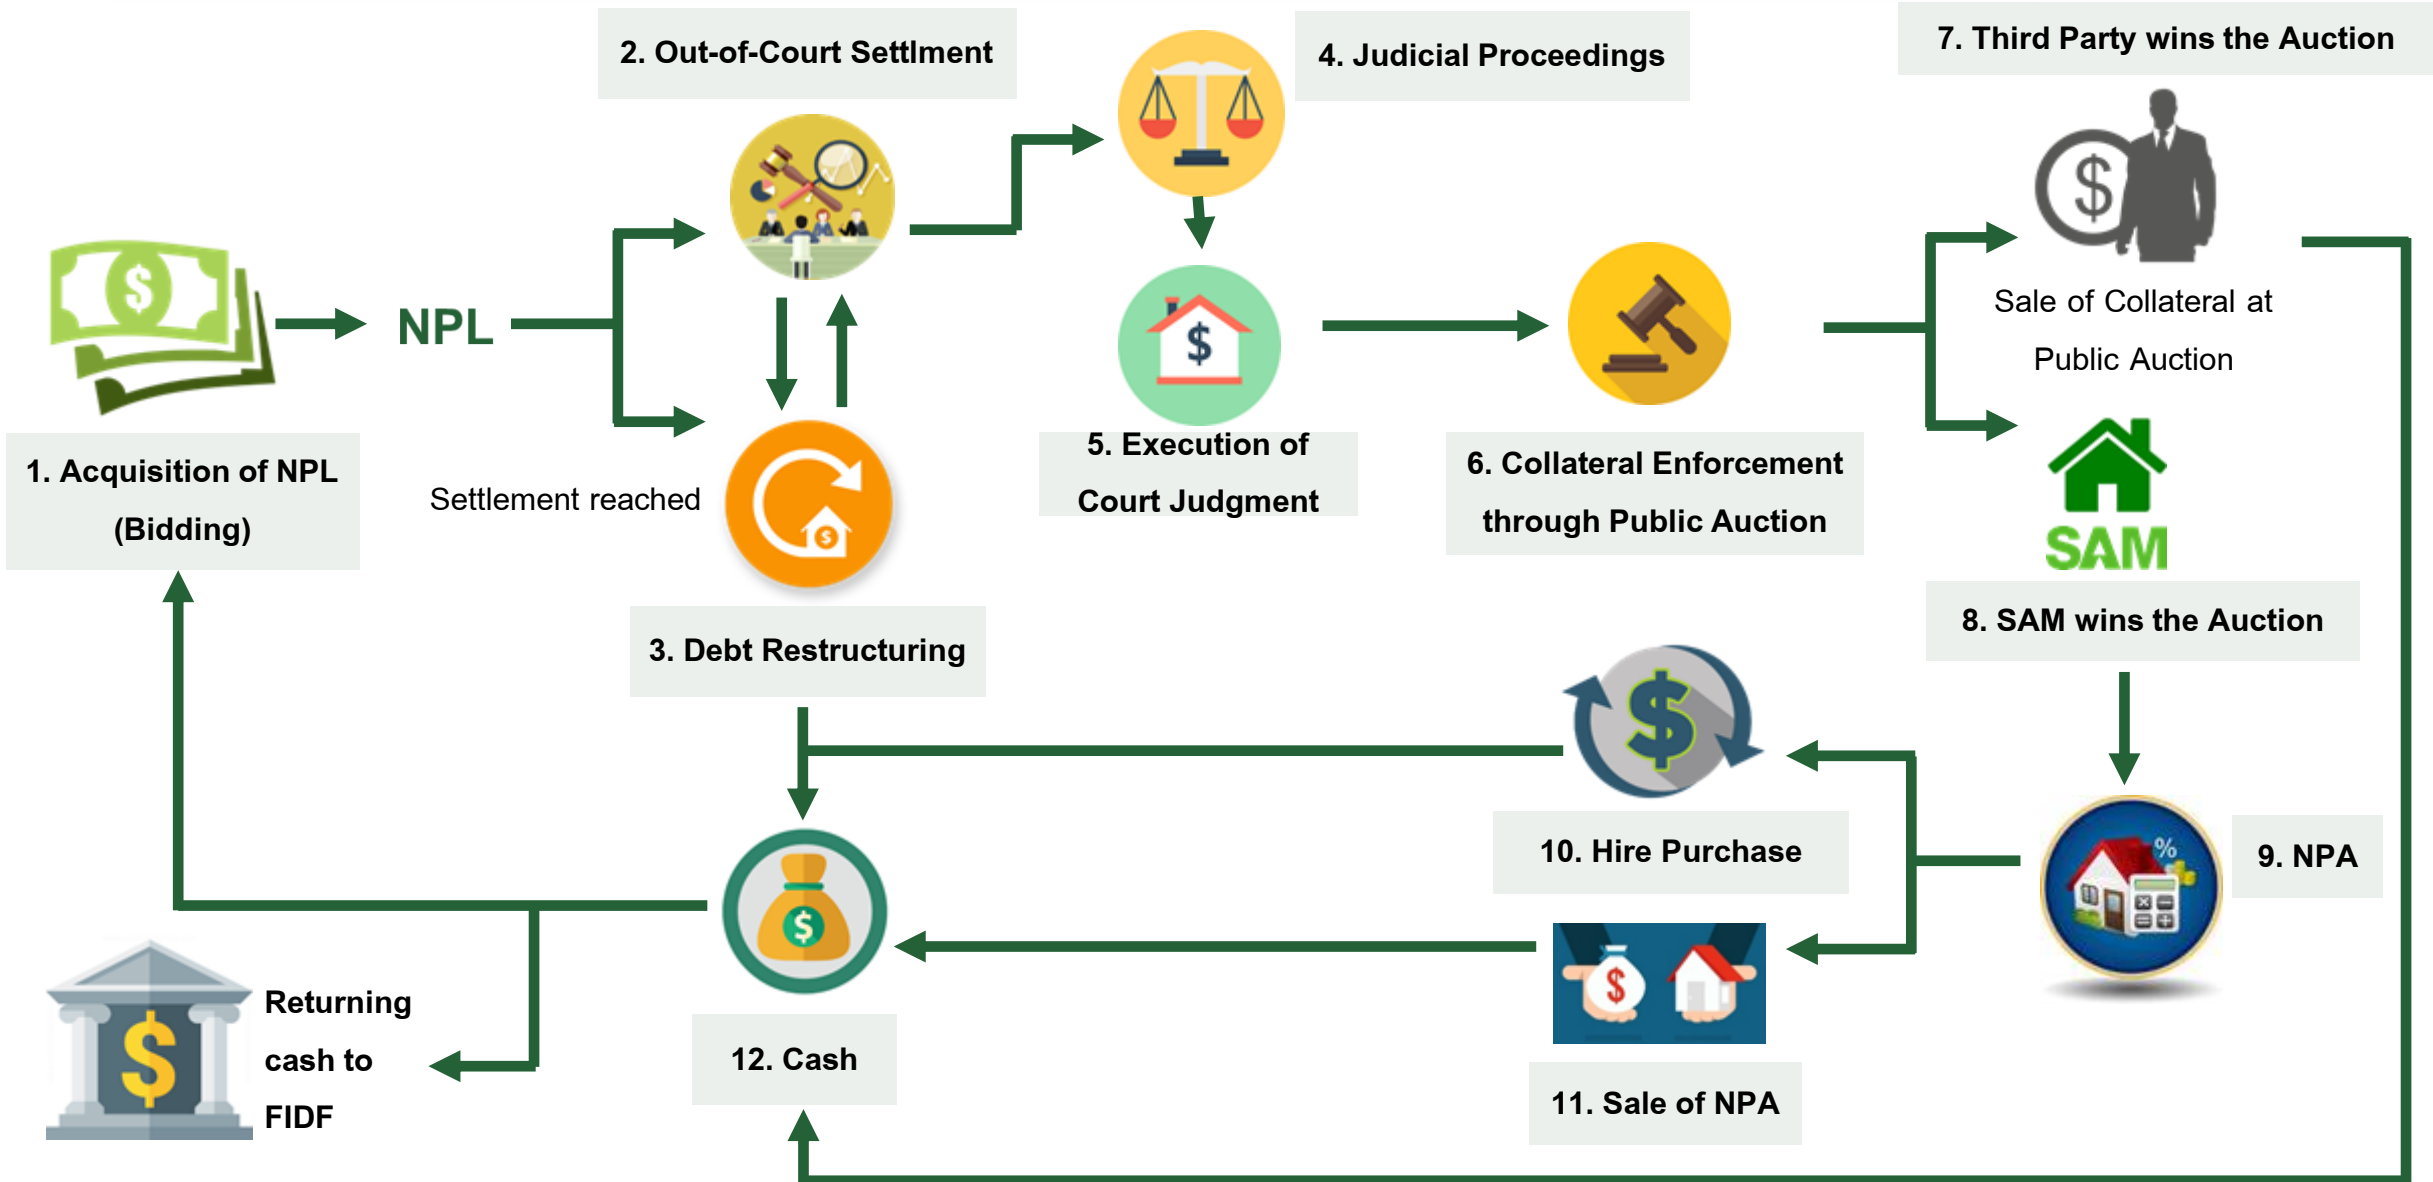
NPL

1. Acquisition of NPL (Bidding)

2. Out-of-Court Settlment

Settlement reached

3. Debt Restructuring

4. Judicial Proceedings

5. Execution of Court Judgment

6. Collateral Enforcement through Public Auction

7. Third Party wins the Auction

Sale of Collateral at Public Auction

SAM

8. SAM wins the Auction

9. NPA

10. Hire Purchase

11. Sale of NPA

12. Cash

Returning cash to FIDF